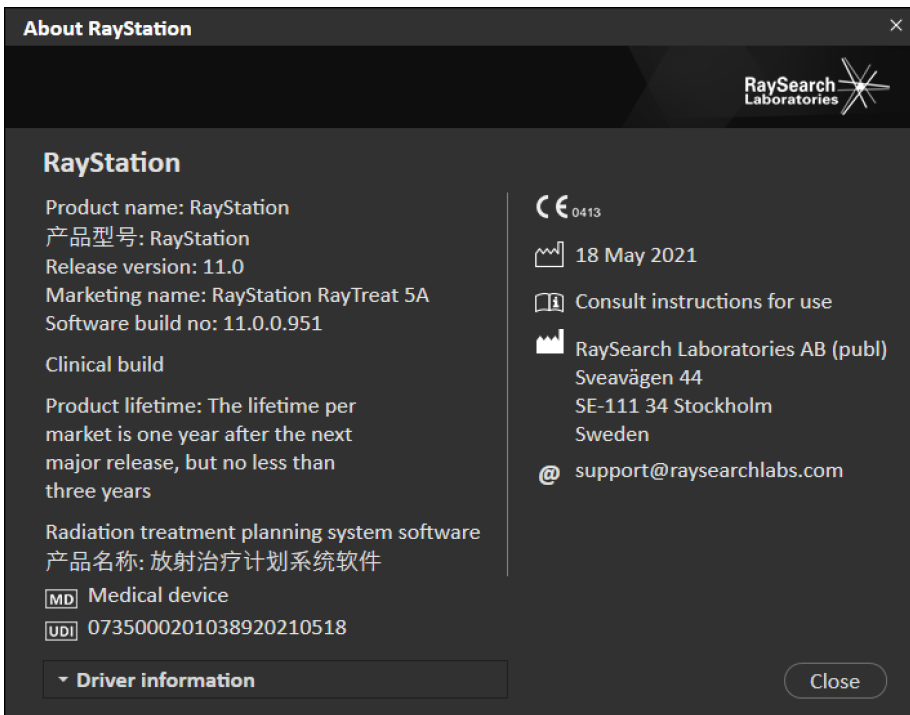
About RayStation

×

RaySearch Laboratories

RayStation

Product name: RayStation
产品型号: RayStation
Release version: 11.0
Marketing name: RayStation RayTreat 5A
Software build no: 11.0.0.951

Clinical build

Product lifetime: The lifetime per market is one year after the next major release, but no less than three years

Radiation treatment planning system software
产品名称: 放射治疗计划系统软件

MD Medical device

UDI 07350002010389202105​18

▾ Driver information

CE 0413

18 May 2021

Consult instructions for use

RaySearch Laboratories AB (publ)
Sveavägen 44
SE-111 34 Stockholm
Sweden

@ support@raysearchlabs.com

Close